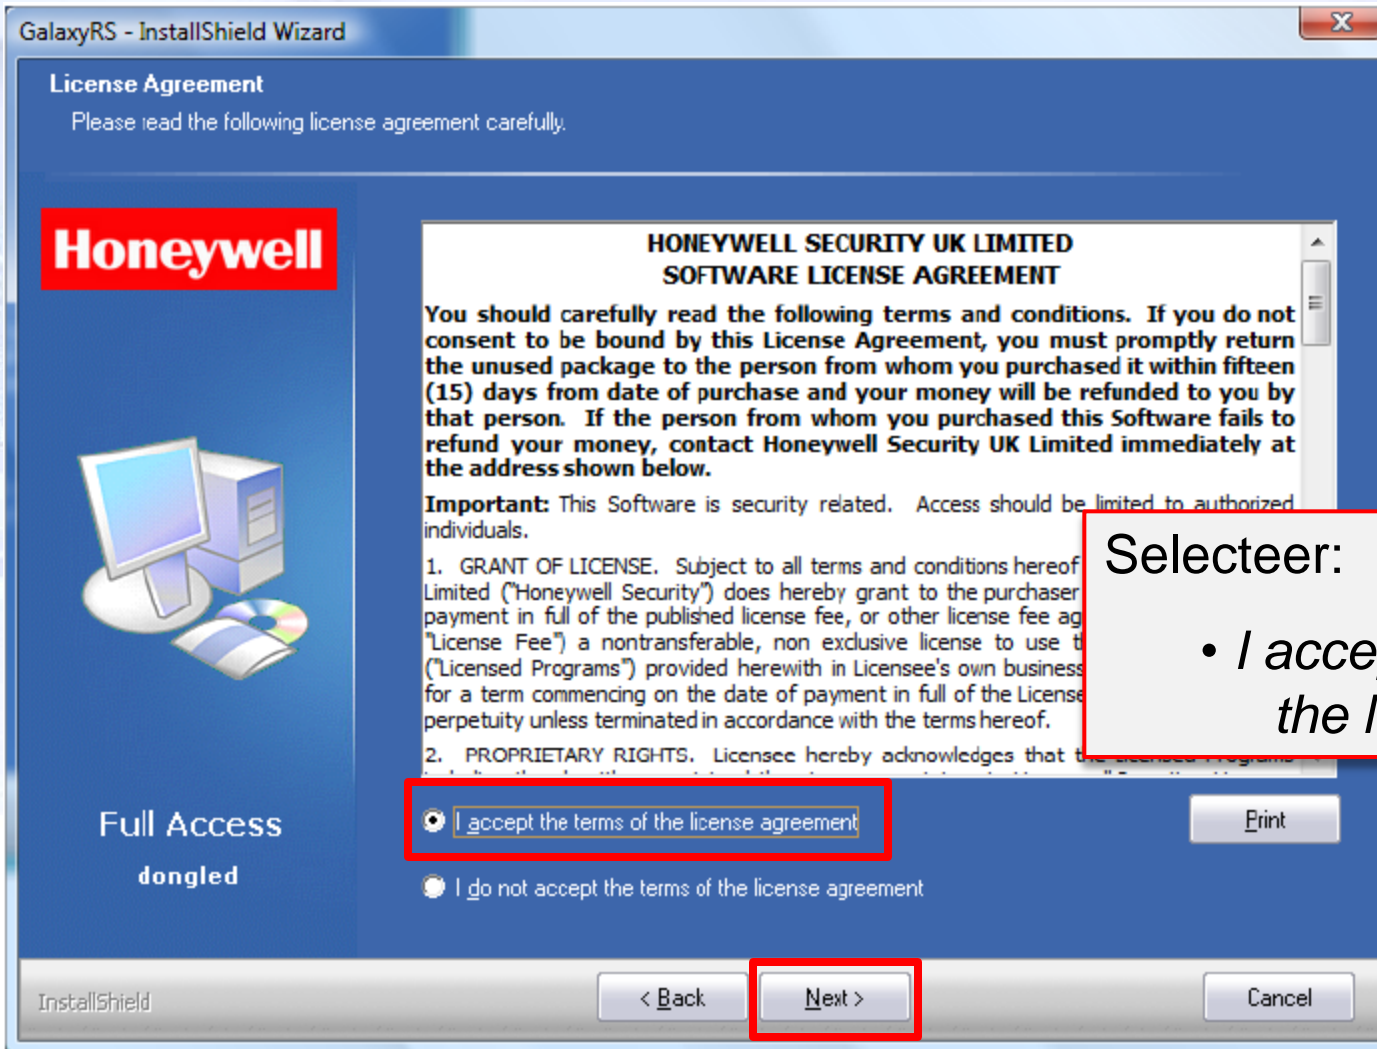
GalaxyRS - InstallShield Wizard

License Agreement

Please read the following license agreement carefully.

Honeywell

HONEYWELL SECURITY UK LIMITED
SOFTWARE LICENSE AGREEMENT

You should carefully read the following terms and conditions. If you do not consent to be bound by this License Agreement, you must promptly return the unused package to the person from whom you purchased it within fifteen (15) days from date of purchase and your money will be refunded to you by that person. If the person from whom you purchased this Software fails to refund your money, contact Honeywell Security UK Limited immediately at the address shown below.

Important: This Software is security related. Access should be limited to authorized individuals.

1. GRANT OF LICENSE. Subject to all terms and conditions hereof Limited ("Honeywell Security") does hereby grant to the purchaser payment in full of the published license fee, or other license fee ag "License Fee") a nontransferable, non exclusive license to use t ("Licensed Programs") provided herewith in Licensee's own business for a term commencing on the date of payment in full of the License perpetuity unless terminated in accordance with the terms hereof.

2. PROPRIETARY RIGHTS. Licensee hereby acknowledges that t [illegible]

Selecteer:

• I acce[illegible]
the l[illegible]

Full Access

dongled

I accept the terms of the license agreement

I do not accept the terms of the license agreement

Print

InstallShield

< Back

Next >

Cancel